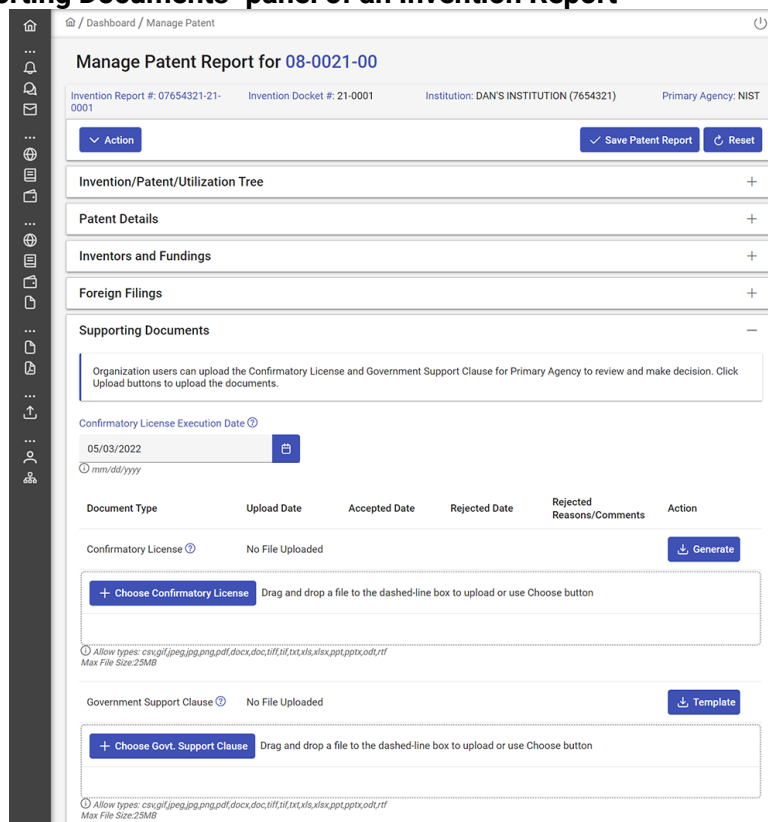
rting Documents" panel of an Invention Report

/ Dashboard / Manage Patent

Manage Patent Report for 08-0021-00

Invention Report #: 07654321-21-0001
Invention Docket #: 21-0001
Institution: DAN'S INSTITUTION (7654321)
Primary Agency: NIST

Action
Save Patent Report
Reset

Invention/Patent/Utilization Tree +

Patent Details +

Inventors and Fundings +

Foreign Filings +

Supporting Documents −

Organization users can upload the Confirmatory License and Government Support Clause for Primary Agency to review and make decision. Click Upload buttons to upload the documents.

Confirmatory License Execution Date

05/03/2022

mm/dd/yyyy

| Document Type | Upload Date | Accepted Date | Rejected Date | Rejected Reasons/Comments | Action |
|---|---|---|---|---|---|
| Confirmatory License | No File Uploaded | | | | Generate |

+ Choose Confirmatory License Drag and drop a file to the dashed-line box to upload or use Choose button

Allow types: csv,gif,jpeg,jpg,png,pdf,docx,doc,tiff,tif,txt,xls,xlsx,ppt,pptx,odt,rtf
Max File Size:25MB

Government Support Clause No File Uploaded Template

+ Choose Govt. Support Clause Drag and drop a file to the dashed-line box to upload or use Choose button

Allow types: csv,gif,jpeg,jpg,png,pdf,docx,doc,tiff,tif,txt,xls,xlsx,ppt,pptx,odt,rtf
Max File Size:25MB